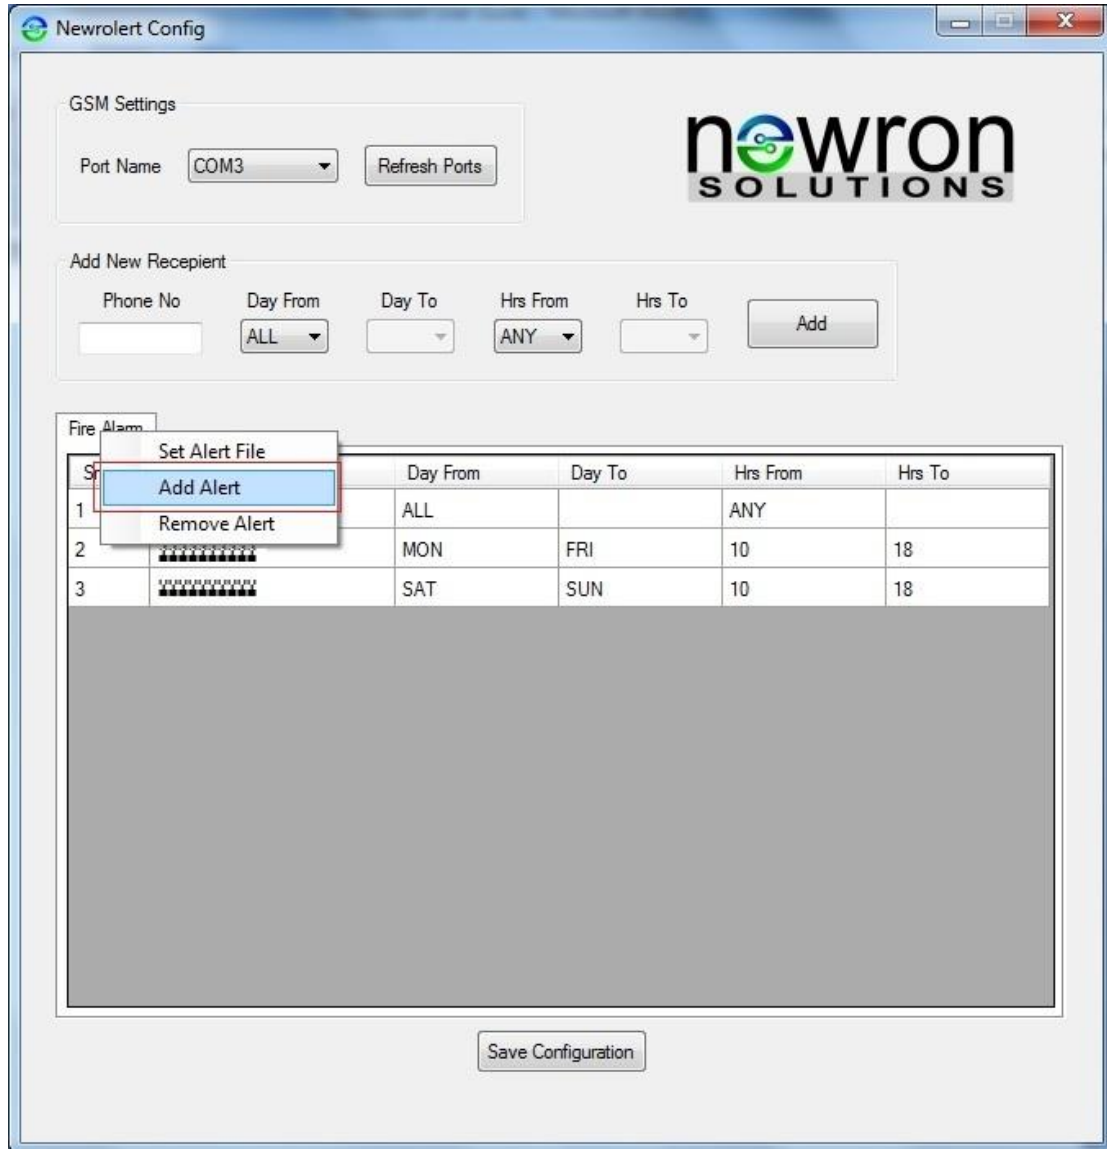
Newrolert Config

GSM Settings

Port Name COM3 Refresh Ports

newron SOLUTIONS

Add New Recepient

Phone No Day From Day To Hrs From Hrs To

ALL ANY Add

Fire Alarm

Set Alert File
Add Alert
Remove Alert

| Sr | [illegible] | Day From | Day To | Hrs From | Hrs To |
|---|---|---|---|---|---|
| 1 | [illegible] | ALL | | ANY | |
| 2 | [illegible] | MON | FRI | 10 | 18 |
| 3 | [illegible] | SAT | SUN | 10 | 18 |

Save Configuration